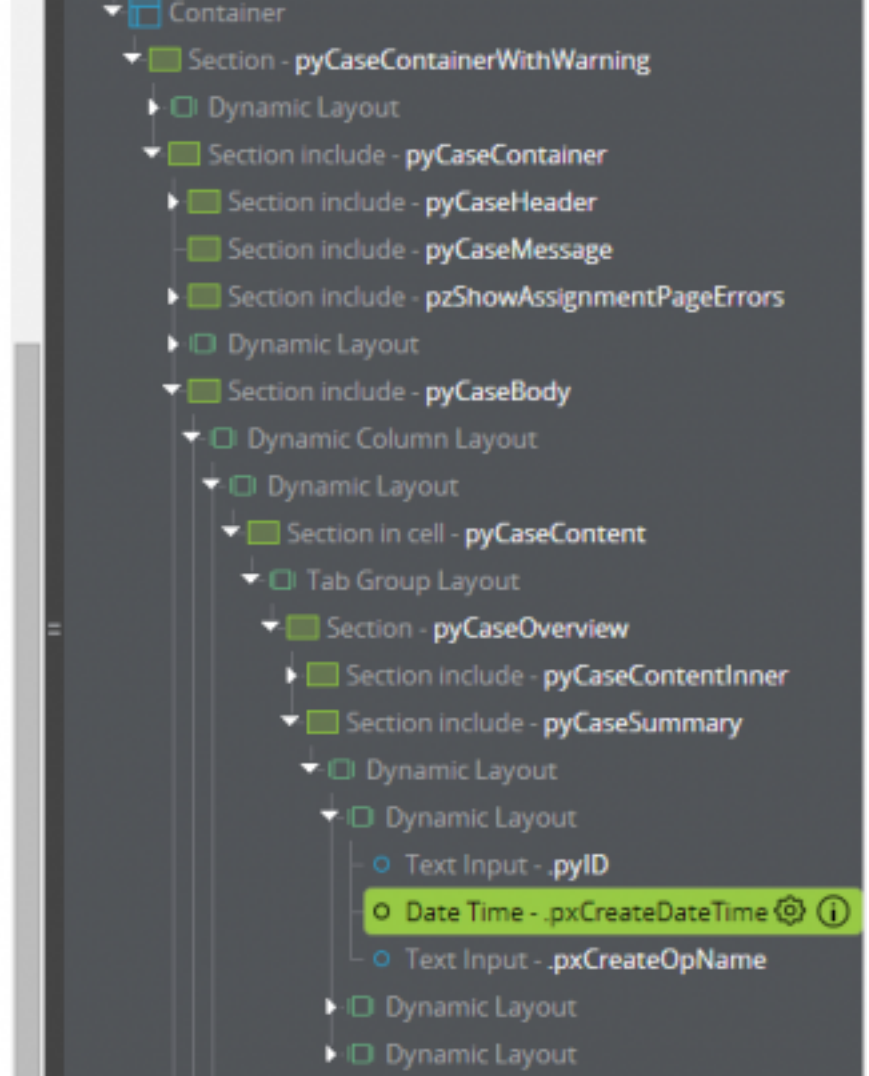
Container
Section - pyCaseContainerWithWarning
Dynamic Layout
Section include - pyCaseContainer
Section include - pyCaseHeader
Section include - pyCaseMessage
Section include - pzShowAssignmentPageErrors
Dynamic Layout
Section include - pyCaseBody
Dynamic Column Layout
Dynamic Layout
Section in cell - pyCaseContent
Tab Group Layout
Section - pyCaseOverview
Section include - pyCaseContentInner
Section include - pyCaseSummary
Dynamic Layout
Dynamic Layout
Text Input - .pyID
Date Time - .pxCreateDateTime
Text Input - .pxCreateOpName
Dynamic Layout
Dynamic Layout